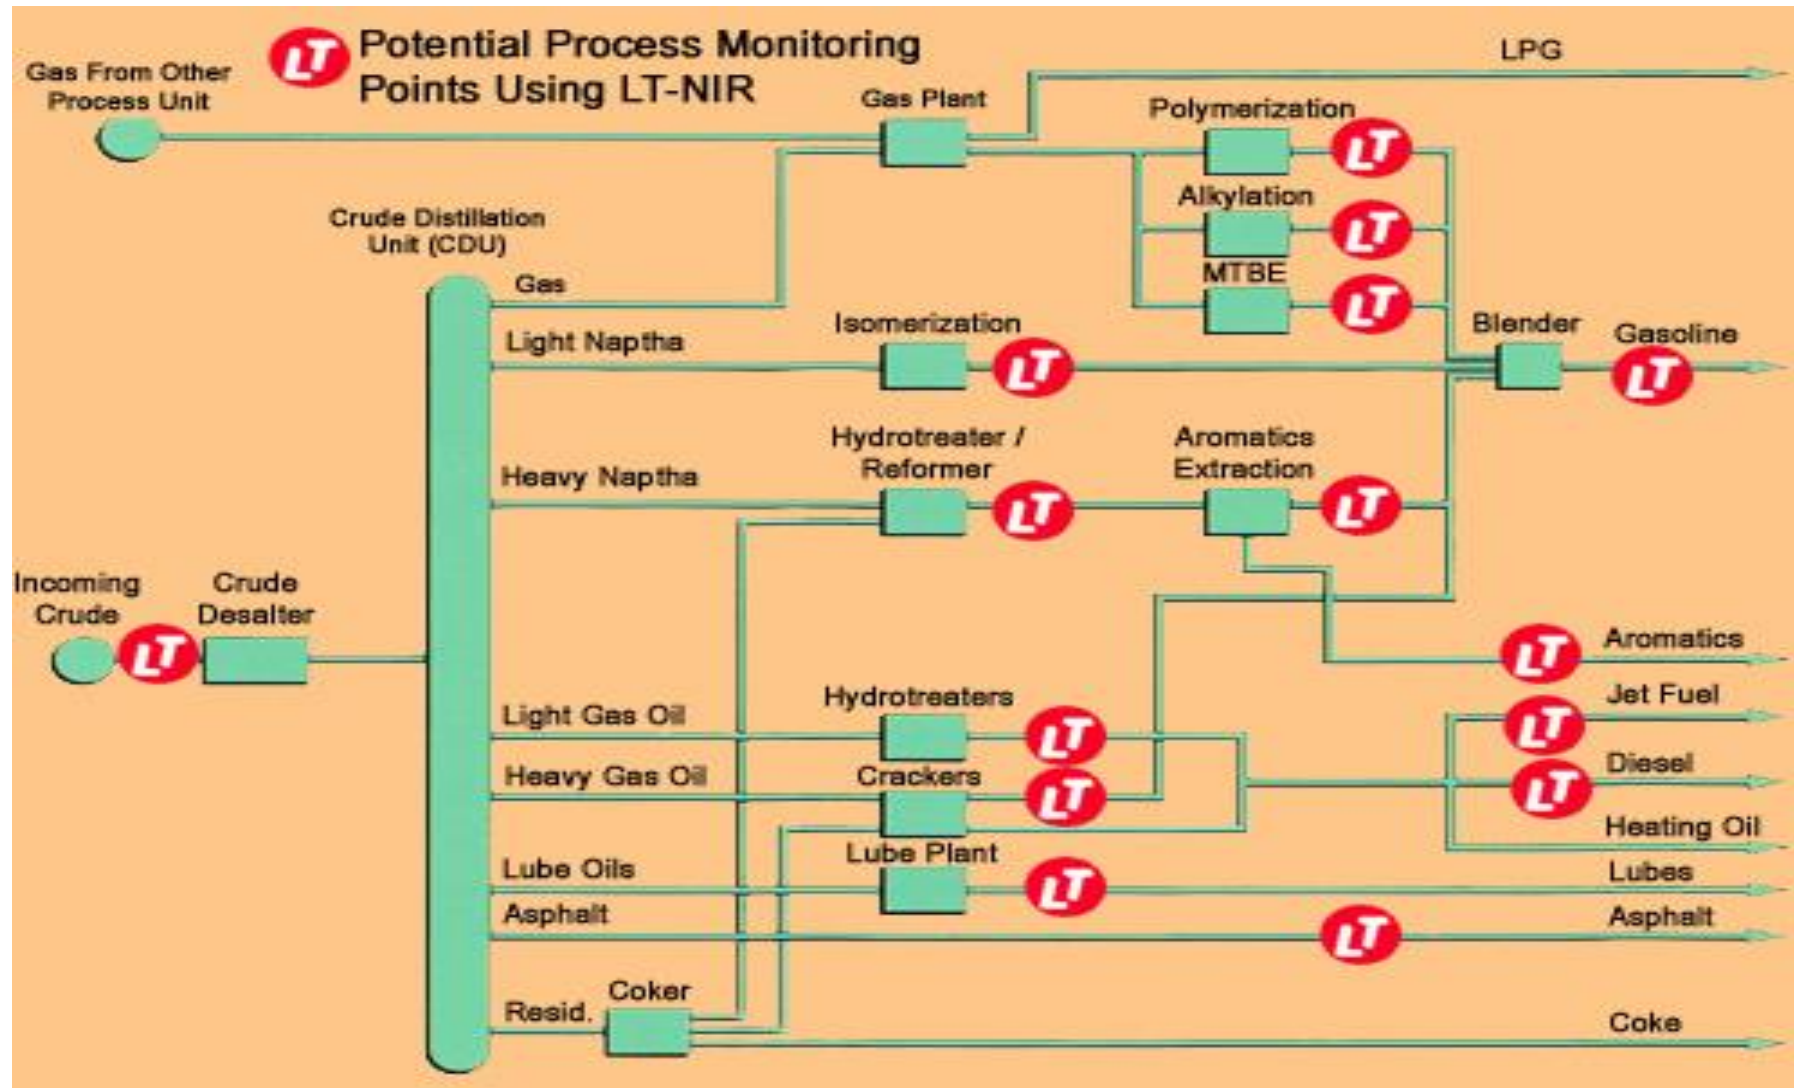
LT Potential Process Monitoring Points Using LT-NIR

Gas From Other Process Unit

Gas Plant

LPG

Polymerization LT

Alkylation LT

MTBE LT

Crude Distillation Unit (CDU)

Gas

Light Naptha

Isomerization LT

Blender

Gasoline LT

Heavy Naptha

Hydrotreater / Reformer LT

Aromatics Extraction LT

Incoming Crude LT

Crude Desalter

Aromatics LT

Light Gas Oil

Hydrotreaters LT

Jet Fuel LT

Heavy Gas Oil

Crackers LT

Diesel LT

Heating Oil

Lube Oils

Lube Plant LT

Lubes

Asphalt

LT

Asphalt

Resid.

Coker

Coke